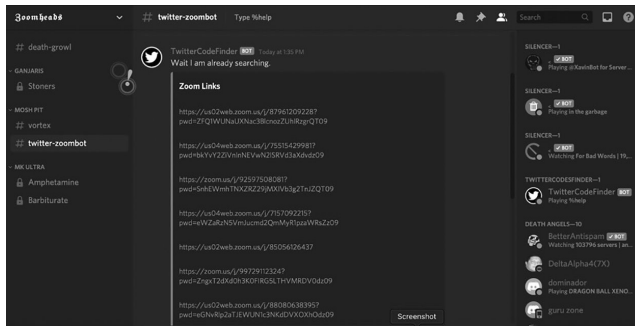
Zoomheads

# death-growl

GANJARIS

Stoners

MOSH PIT

# vortex

# twitter-zoombot

MK ULTRA

Amphetamine

Barbiturate

# twitter-zoombot Type %help

Search

TwitterCodeFinder BOT Today at 1:35 PM

Wait I am already searching.

Zoom Links

https://us02web.zoom.us/j/87961209228?pwd=ZFQ1WUNaUXNac38lcnozZUhlRzgrQT09

https://us04web.zoom.us/j/75515429981?pwd=bkYvY2ZlVnlnNEVwN2lSRVd3aXdvdz09

https://zoom.us/j/92597508081?pwd=SnhEWmhTNXZRZ29jMXlVb3g2TnJZQT09

https://us04web.zoom.us/j/71570922157pwd=eWZaRzN5VmJucmd2QmMyR1pzaWRsZz09

https://us02web.zoom.us/j/85056216437

https://zoom.us/j/99729112324?pwd=ZngxT2dXd0h3K0FlRG5LTHVMRDV0dz09

https://us04web.zoom.us/j/88080638395?pwd=eGNvRlp2aTJEWUN1c3NKdDVXOXhOdz09

Screenshot

SILENCER—1

BOT

Playing at KevinBot for Server ...

SILENCER—1

BOT

Playing in the garbage

SILENCER—1

BOT

Watching For Bad Words | 19...

TWITTERCODEFINDER—1

TwitterCodeFinder BOT

Playing %help

DEATH ANGELS—10

BetterAntispam BOT

Watching 103796 servers | an...

DeltaAlpha4(7X)

dominador

Playing DRAGON BALL XENO...

guru zone